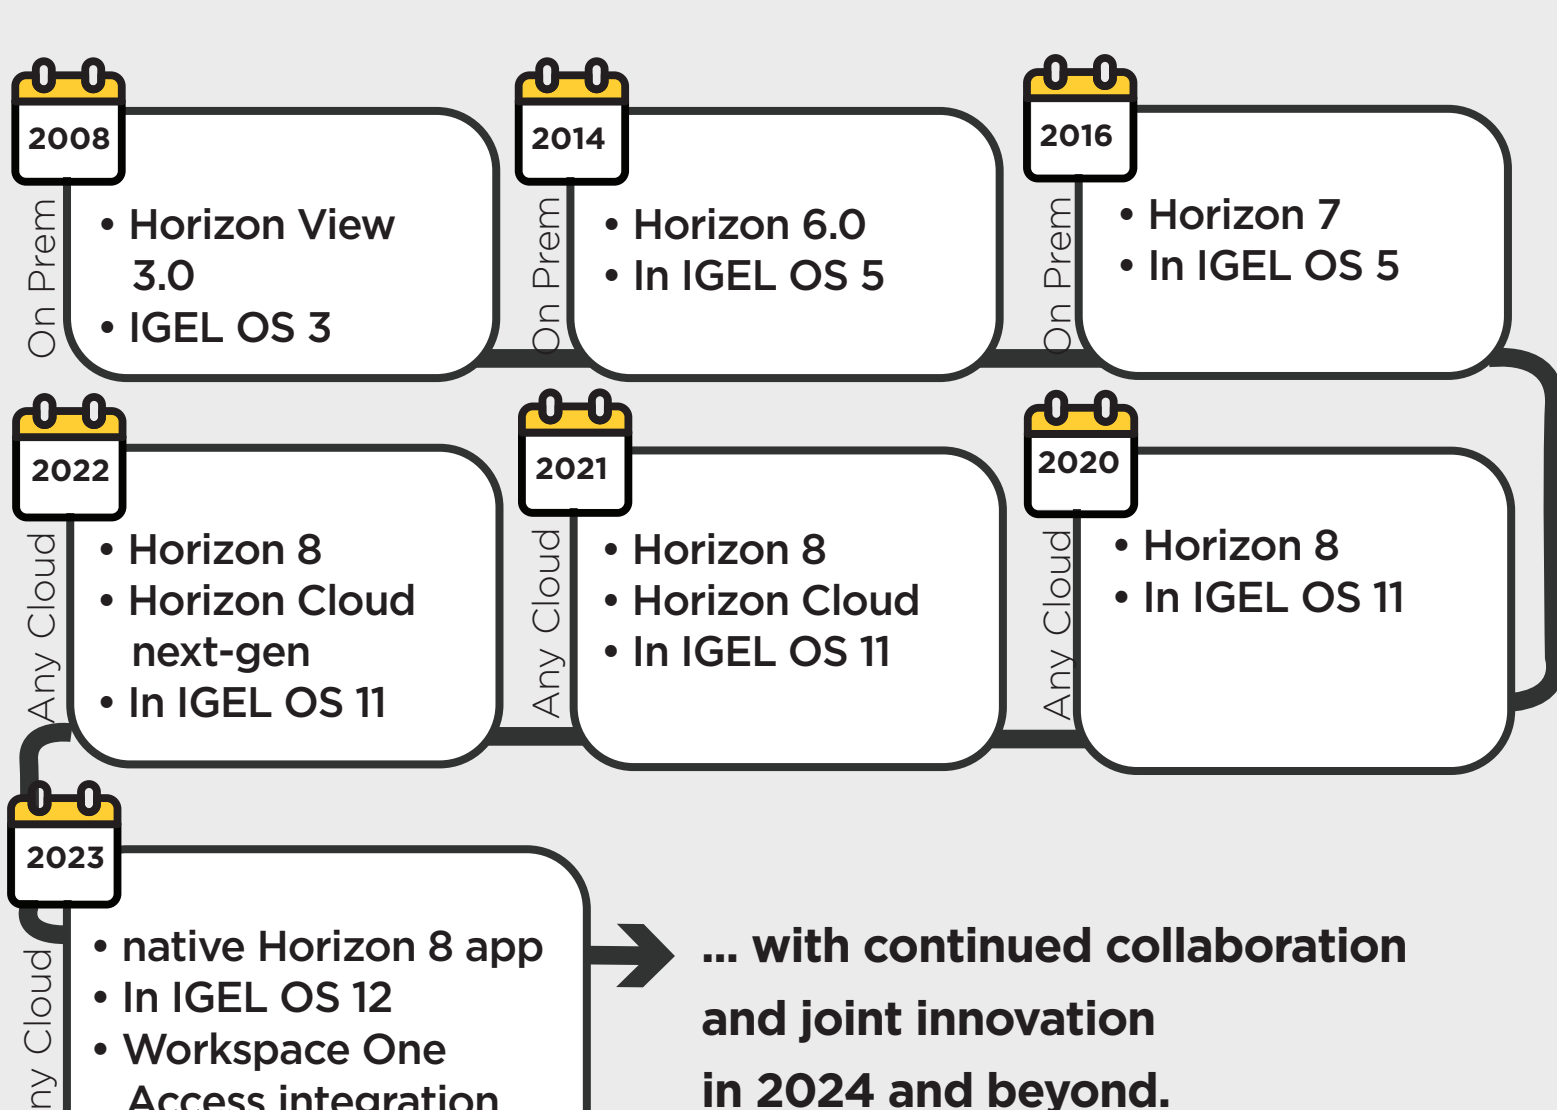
2008

On Prem

• Horizon View 3.0
• IGEL OS 3

2014

On Prem

• Horizon 6.0
• In IGEL OS 5

2016

On Prem

• Horizon 7
• In IGEL OS 5

2022

Any Cloud

• Horizon 8
• Horizon Cloud next-gen
• In IGEL OS 11

2021

Any Cloud

• Horizon 8
• Horizon Cloud
• In IGEL OS 11

2020

Any Cloud

• Horizon 8
• In IGEL OS 11

2023

ny Cloud

• native Horizon 8 app
• In IGEL OS 12
• Workspace One Access integration

... with continued collaboration and joint innovation in 2024 and beyond.